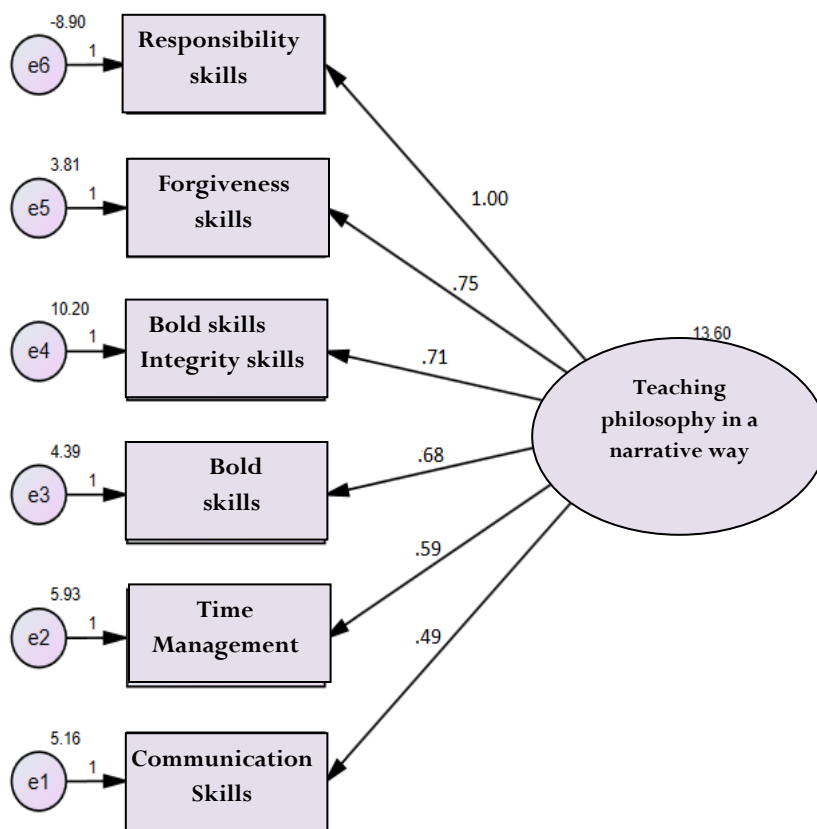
-8.90
e6
1
Responsibility skills

3.81
e5
1
Forgiveness skills

10.20
e4
1
Bold skills Integrity skills

4.39
e3
1
Bold skills

5.93
e2
1
Time Management

5.16
e1
1
Communication Skills

1.00
.75
.71
.68
.59
.49

13.60
Teaching philosophy in a narrative way